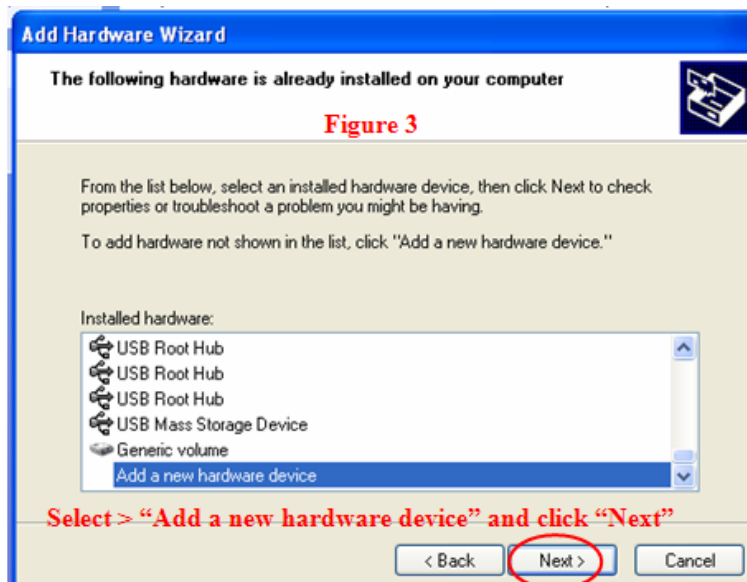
Add Hardware Wizard

The following hardware is already installed on your computer

Figure 3

From the list below, select an installed hardware device, then click Next to check properties or troubleshoot a problem you might be having.

To add hardware not shown in the list, click "Add a new hardware device."

Installed hardware:

USB Root Hub
USB Root Hub
USB Root Hub
USB Mass Storage Device
Generic volume
Add a new hardware device

Select > "Add a new hardware device" and click "Next"

< Back
Next >
Cancel